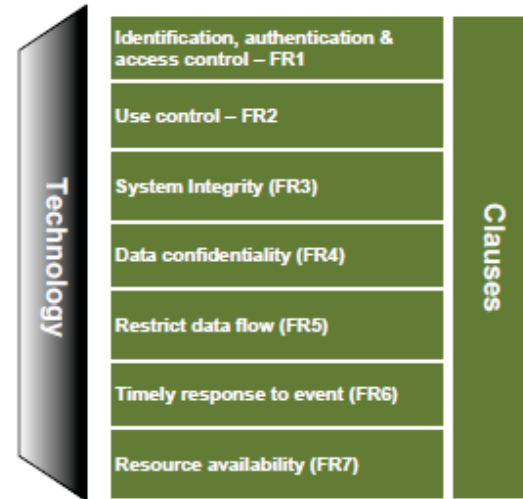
Technology

Identification, authentication & access control – FR1

Use control – FR2

System Integrity (FR3)

Data confidentiality (FR4)

Restrict data flow (FR5)

Timely response to event (FR6)

Resource availability (FR7)

Clauses